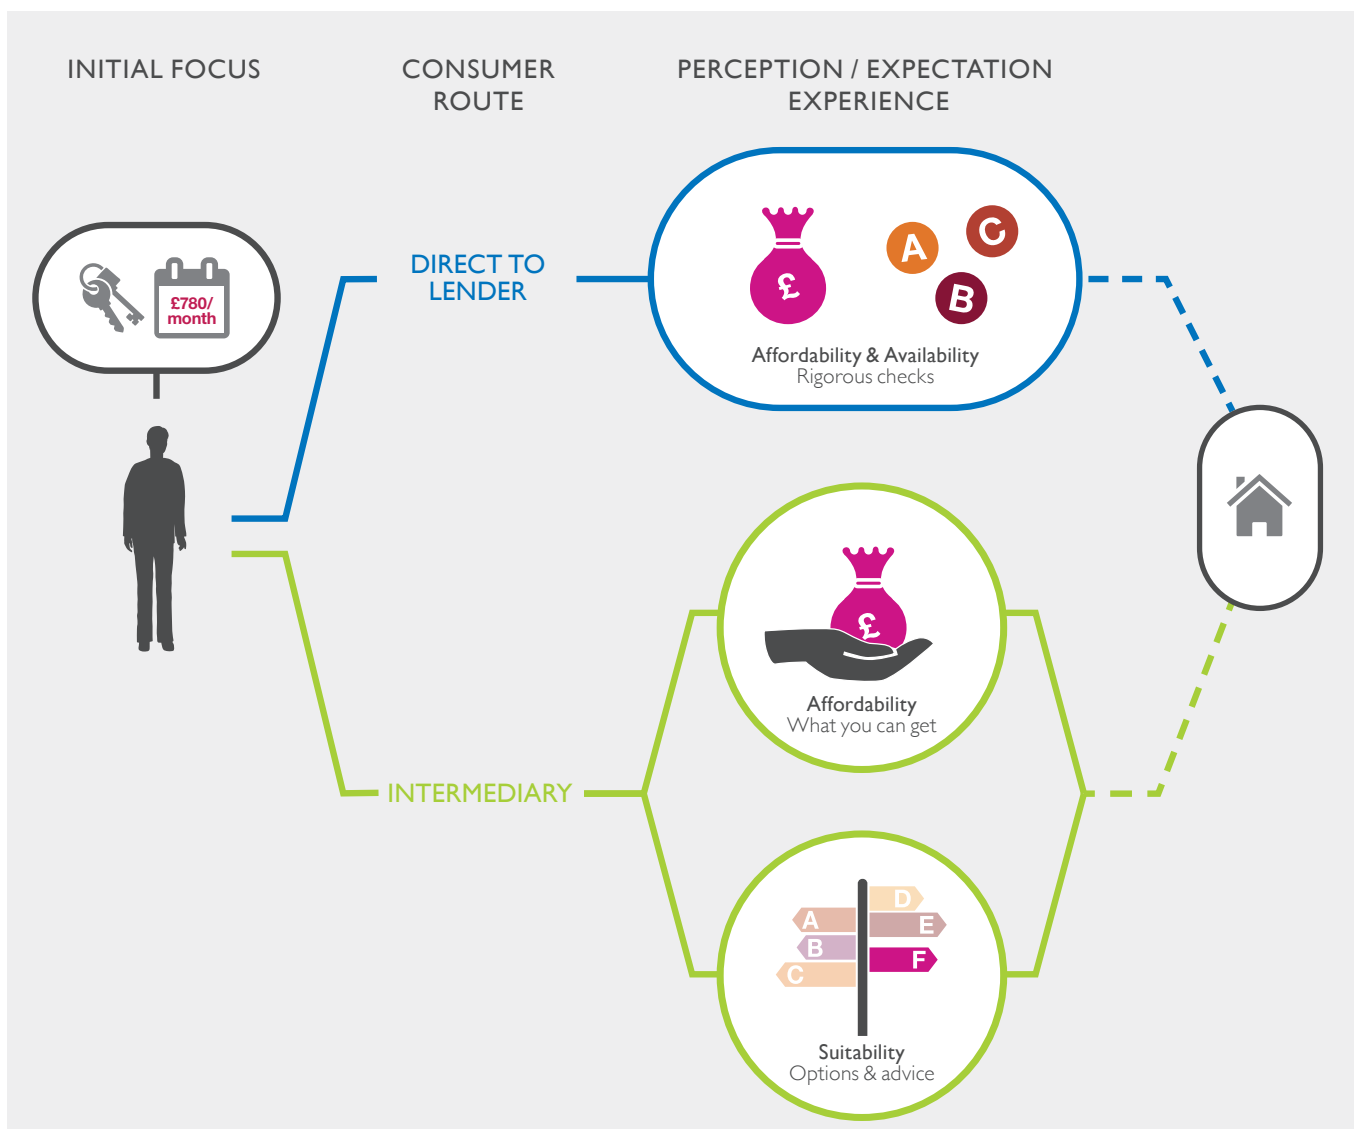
INITIAL FOCUS

CONSUMER ROUTE

PERCEPTION / EXPECTATION EXPERIENCE

£780/ month

DIRECT TO LENDER

£

A

C

B

Affordability & Availability
Rigorous checks

INTERMEDIARY

£

Affordability
What you can get

A

B

C

D

E

F

Suitability
Options & advice